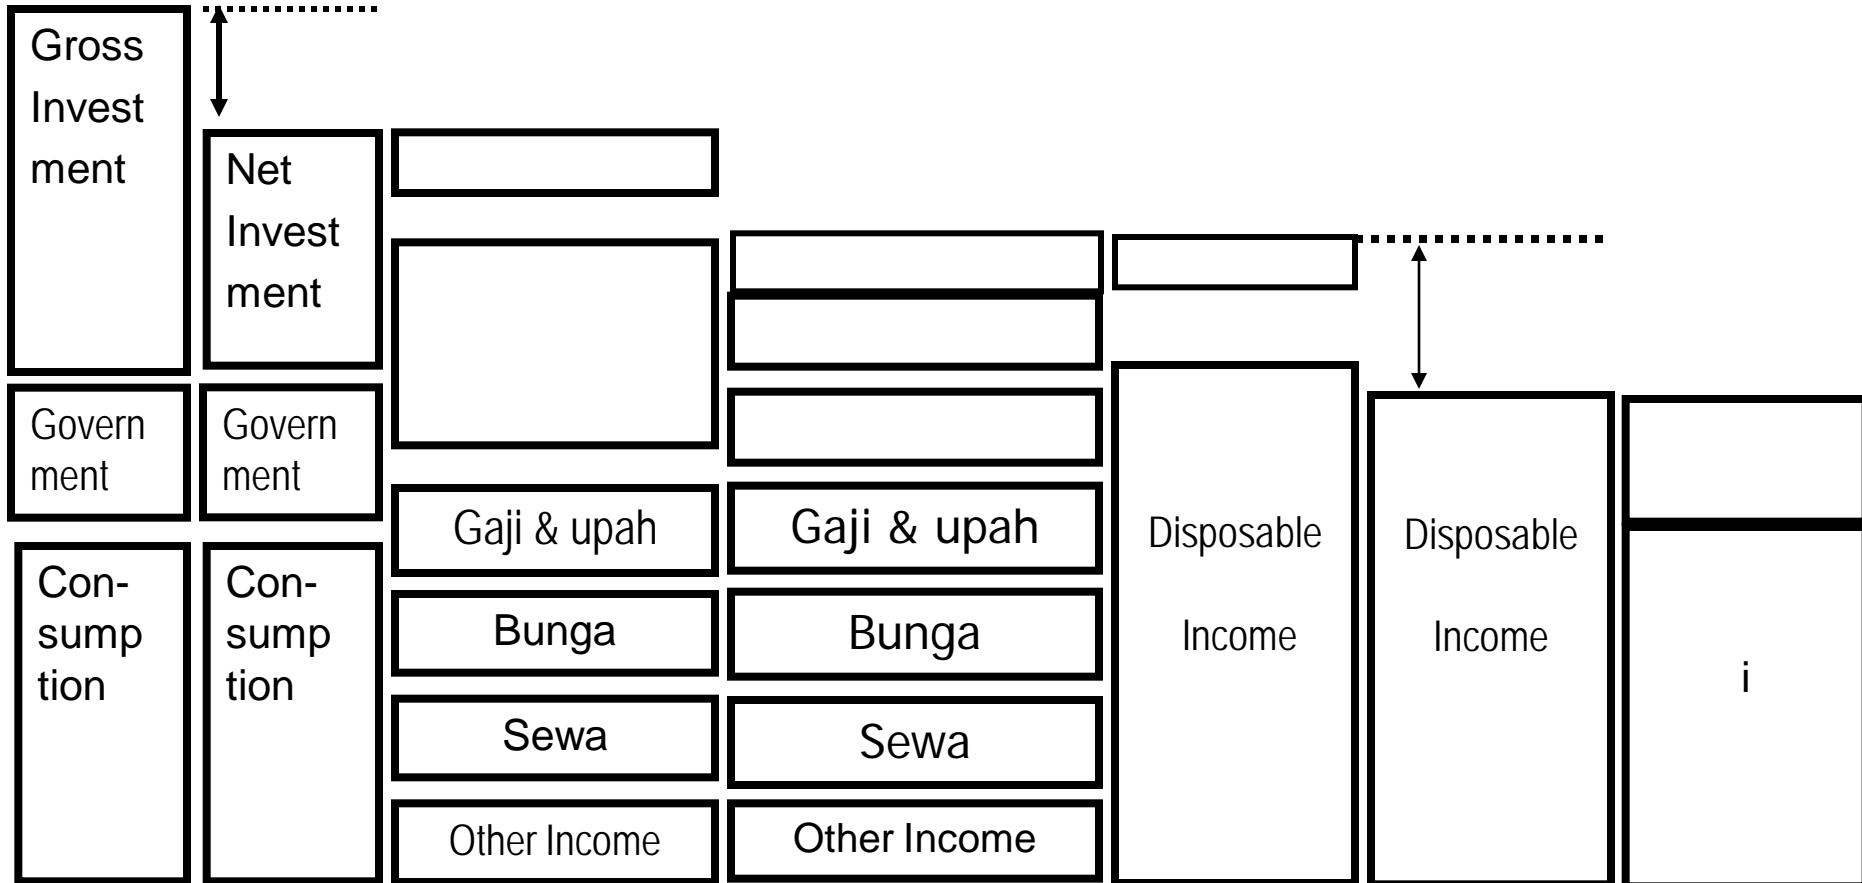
Gross Investment

Government

Consumption

Net Investment

Government

Consumption

Gaji & upah

Bunga

Sewa

Other Income

Gaji & upah

Bunga

Sewa

Other Income

Disposable Income

Disposable Income

i